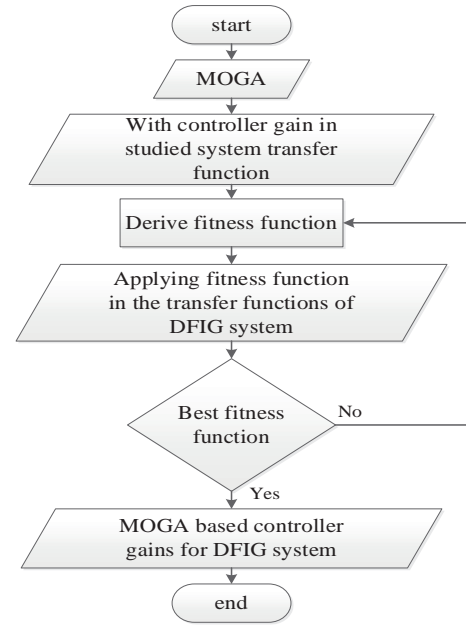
start

MOGA

With controller gain in studied system transfer function

Derive fitness function

Applying fitness function in the transfer functions of DFIG system

Best fitness function

No

Yes

MOGA based controller gains for DFIG system

end